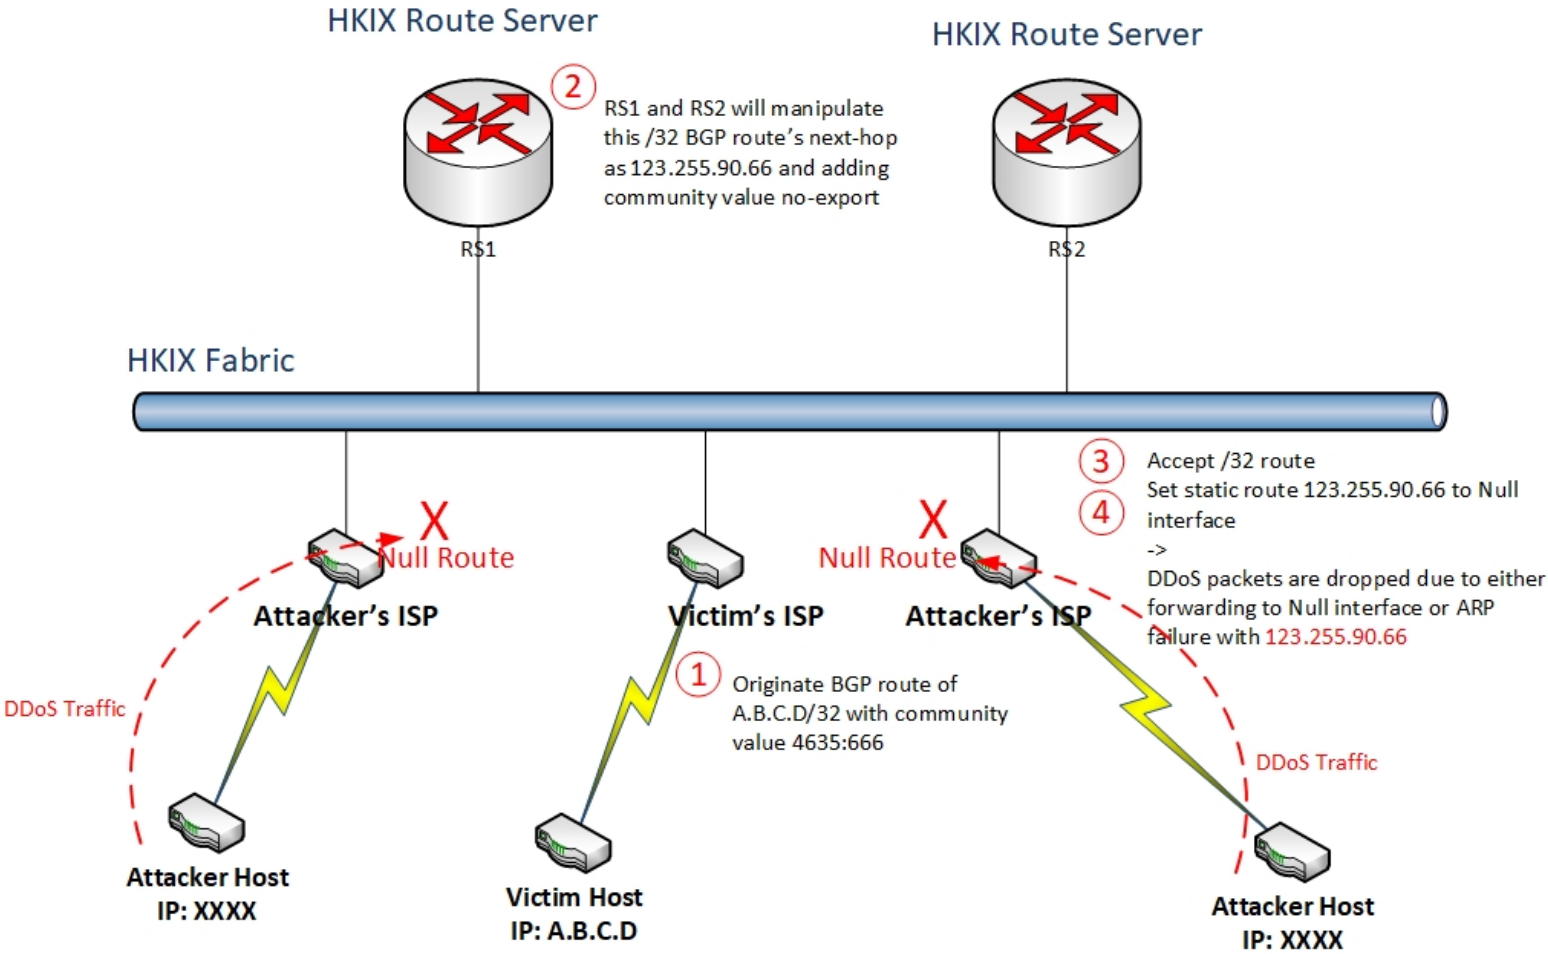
HKIX Route Server

HKIX Route Server

2

RS1 and RS2 will manipulate this /32 BGP route's next-hop as 123.255.90.66 and adding community value no-export

RS1

RS2

HKIX Fabric

3

4

Accept /32 route
Set static route 123.255.90.66 to Null interface
->
DDoS packets are dropped due to either forwarding to Null interface or ARP failure with 123.255.90.66

X

Null Route

Attacker's ISP

Victim's ISP

X

Null Route

Attacker's ISP

DDoS Traffic

1

Originate BGP route of A.B.C.D/32 with community value 4635:666

DDoS Traffic

Attacker Host
IP: XXXX

Victim Host
IP: A.B.C.D

Attacker Host
IP: XXXX